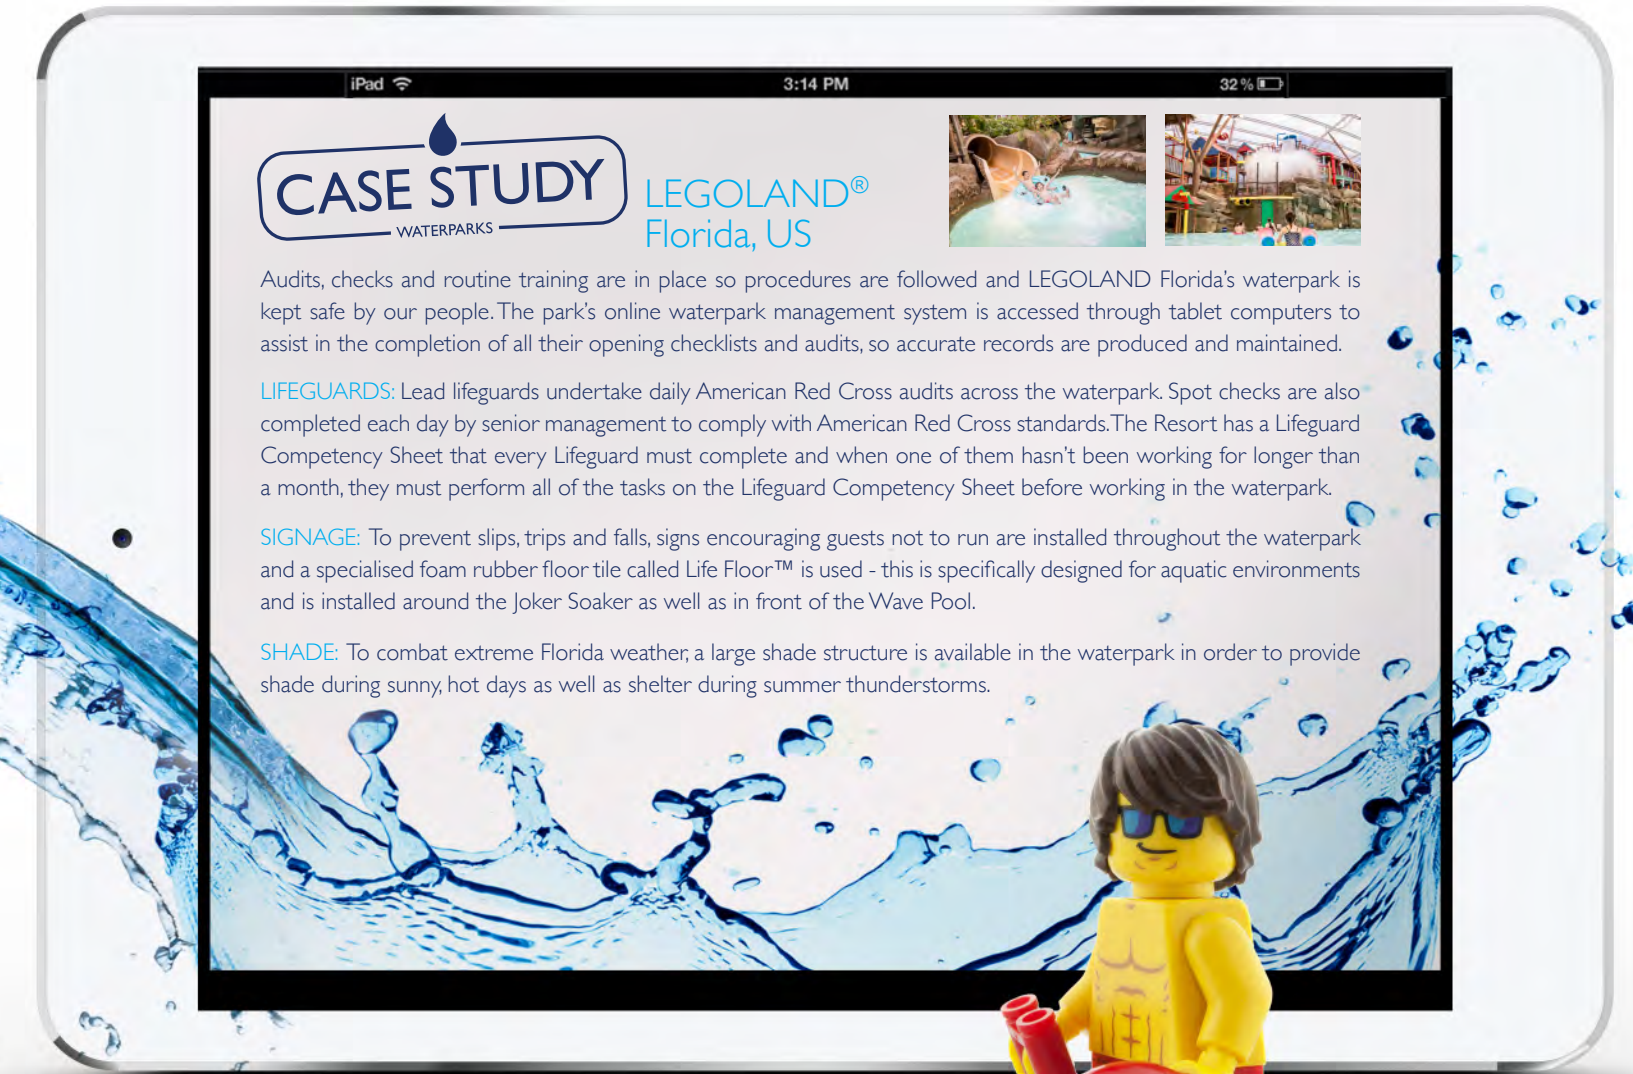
iPad 3:14 PM 32 %

CASE STUDY
WATERPARKS

LEGOLAND®
Florida, US

Audits, checks and routine training are in place so procedures are followed and LEGOLAND Florida's waterpark is kept safe by our people. The park's online waterpark management system is accessed through tablet computers to assist in the completion of all their opening checklists and audits, so accurate records are produced and maintained.

LIFEGUARDS: Lead lifeguards undertake daily American Red Cross audits across the waterpark. Spot checks are also completed each day by senior management to comply with American Red Cross standards. The Resort has a Lifeguard Competency Sheet that every Lifeguard must complete and when one of them hasn't been working for longer than a month, they must perform all of the tasks on the Lifeguard Competency Sheet before working in the waterpark.

SIGNAGE: To prevent slips, trips and falls, signs encouraging guests not to run are installed throughout the waterpark and a specialised foam rubber floor tile called Life Floor™ is used - this is specifically designed for aquatic environments and is installed around the Joker Soaker as well as in front of the Wave Pool.

SHADE: To combat extreme Florida weather, a large shade structure is available in the waterpark in order to provide shade during sunny, hot days as well as shelter during summer thunderstorms.